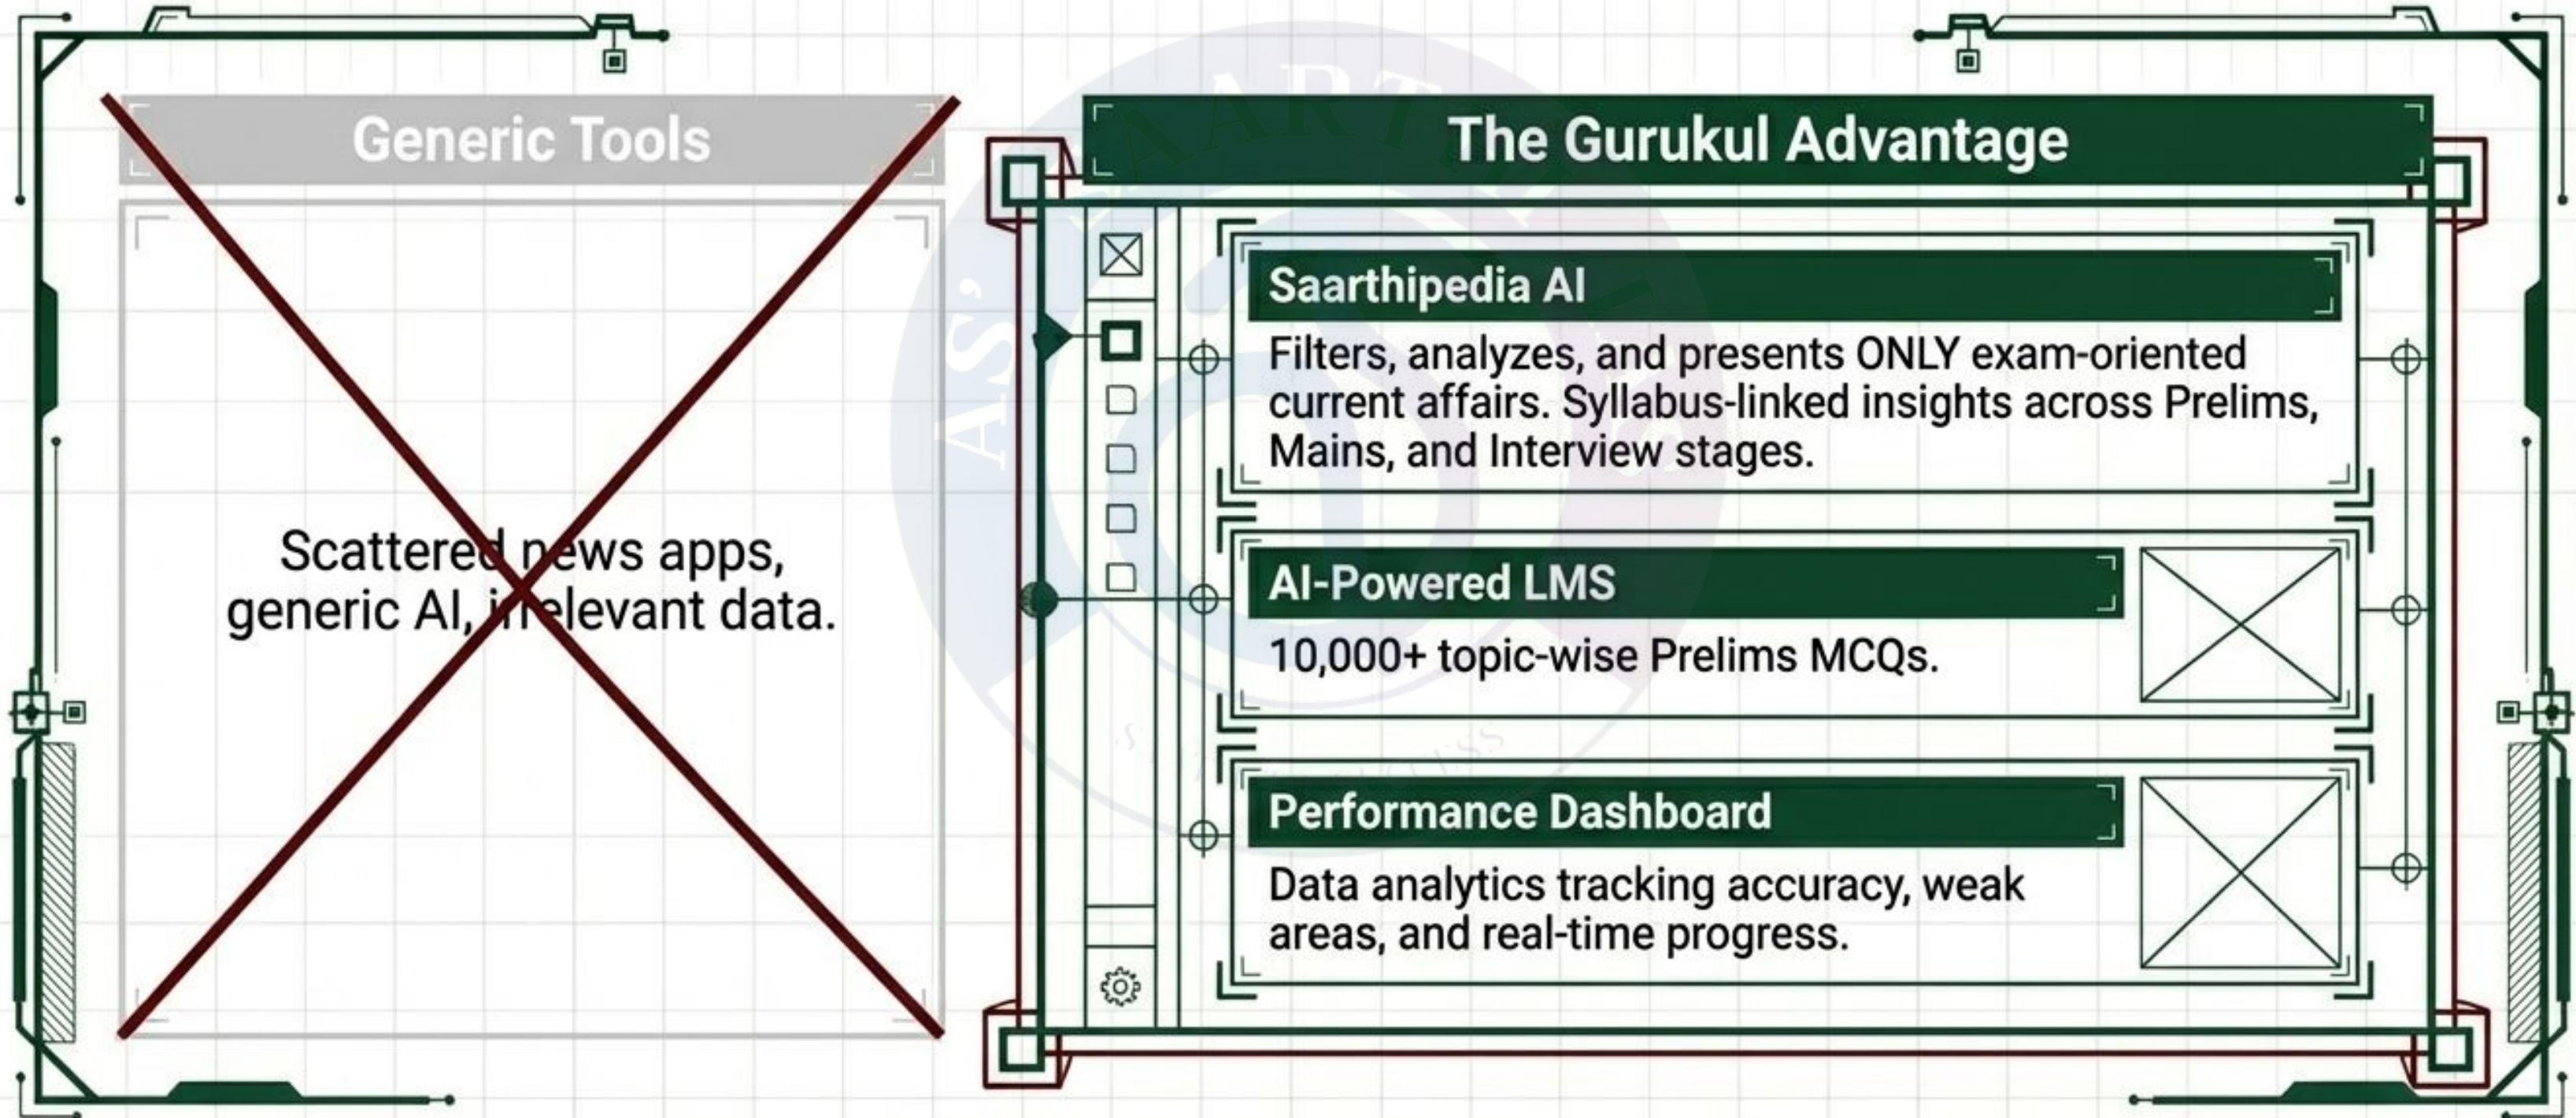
Generic Tools

Scattered news apps, generic AI, irrelevant data.

The Gurukul Advantage

Saarthipedia AI

Filters, analyzes, and presents ONLY exam-oriented current affairs. Syllabus-linked insights across Prelims, Mains, and Interview stages.

AI-Powered LMS

10,000+ topic-wise Prelims MCQs.

Performance Dashboard

Data analytics tracking accuracy, weak areas, and real-time progress.